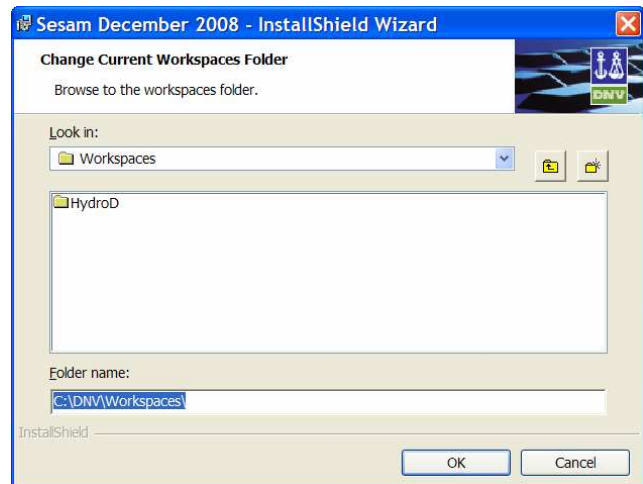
Sesam December 2008 - InstallShield Wizard

Change Current Workspaces Folder

Browse to the workspaces folder.

DNV

Look in:

Workspaces

HydroD

Folder name:

C:\DNV\Workspaces\

InstallShield

OK

Cancel